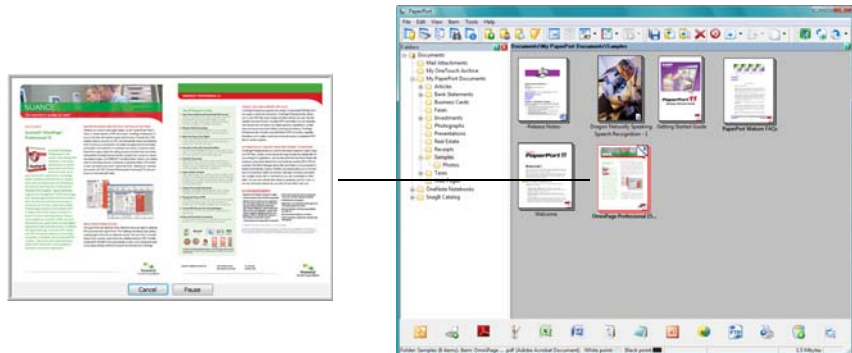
NUANCE

Cancel
Pause

PaperPort
File Edit View Item Tools Help
Folders
Documents\My PaperPort Documents\Samples
Documents
Mail Attachments
My OneTouch Archive
My PaperPort Documents
Articles
Bank Statements
Business Cards
Faxes
Investments
Photographs
Presentations
Real Estate
Receipts
Samples
Photos
Taxes
OneNote Notebooks
SnagIt Catalog
Release Notes
Dragon Naturally Speaking Speech Recognition - 1
Getting Started Guide
PaperPort Mailsum FAQs
PaperPort 11
Welcome
OmniPage Professional 15...
Folder: Samples (8 items), Item: OmniPage ... .pdf (Adobe Acrobat Document), White point: Black point: